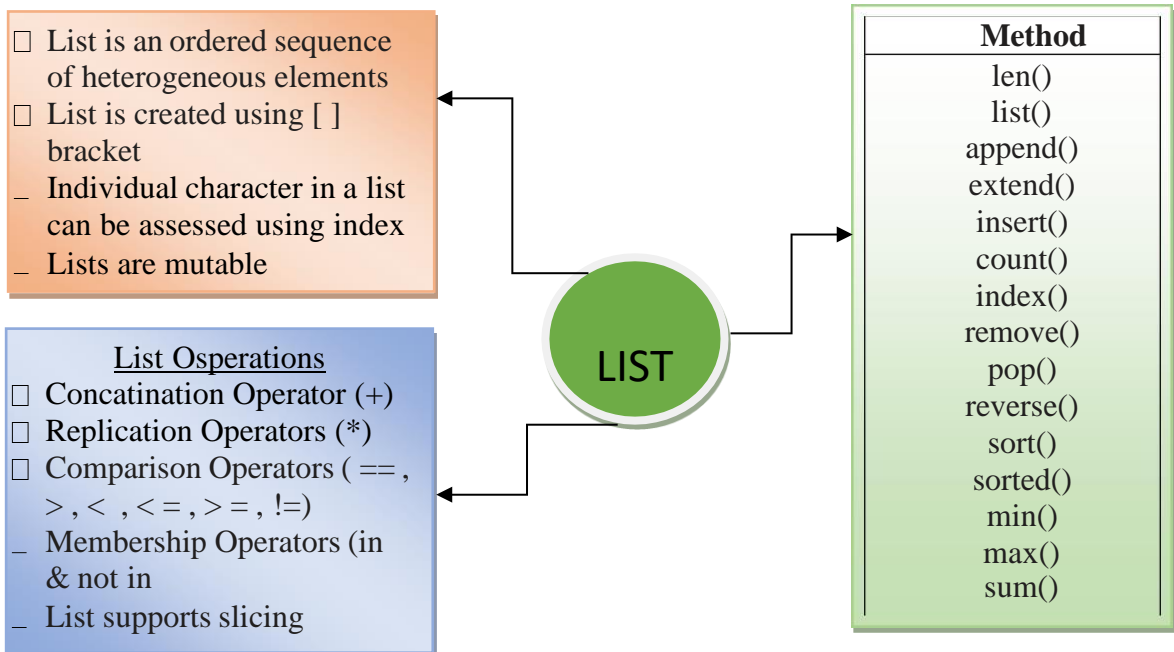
□ List is an ordered sequence of heterogeneous elements
□ List is created using [ ] bracket
_ Individual character in a list can be assessed using index
_ Lists are mutable

List Osperations
□ Concatination Operator (+)
□ Replication Operators (*)
□ Comparison Operators ( == , > , < , < = , > = , !=)
_ Membership Operators (in & not in
_ List supports slicing

LIST

| Method |
|---|
| len() |
| list() |
| append() |
| extend() |
| insert() |
| count() |
| index() |
| remove() |
| pop() |
| reverse() |
| sort() |
| sorted() |
| min() |
| max() |
| sum() |